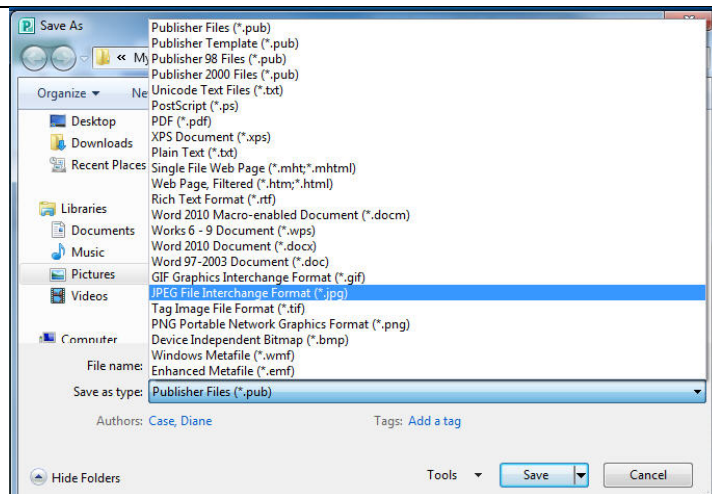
Save As

« My

Organize ▾ Ne

Desktop
Downloads
Recent Places

Libraries
Documents
Music
Pictures
Videos

Computer

Publisher Files (*.pub)
Publisher Template (*.pub)
Publisher 98 Files (*.pub)
Publisher 2000 Files (*.pub)
Unicode Text Files (*.txt)
PostScript (*.ps)
PDF (*.pdf)
XPS Document (*.xps)
Plain Text (*.txt)
Single File Web Page (*.mht;*.mhtml)
Web Page, Filtered (*.htm;*.html)
Rich Text Format (*.rtf)
Word 2010 Macro-enabled Document (*.docm)
Works 6 - 9 Document (*.wps)
Word 2010 Document (*.docx)
Word 97-2003 Document (*.doc)
GIF Graphics Interchange Format (*.gif)
JPEG File Interchange Format (*.jpg)
Tag Image File Format (*.tif)
PNG Portable Network Graphics Format (*.png)
Device Independent Bitmap (*.bmp)
Windows Metafile (*.wmf)
Enhanced Metafile (*.emf)

File name:
Save as type: Publisher Files (*.pub)

Authors: Case, Diane
Tags: Add a tag

Hide Folders
Tools ▾
Save
Cancel